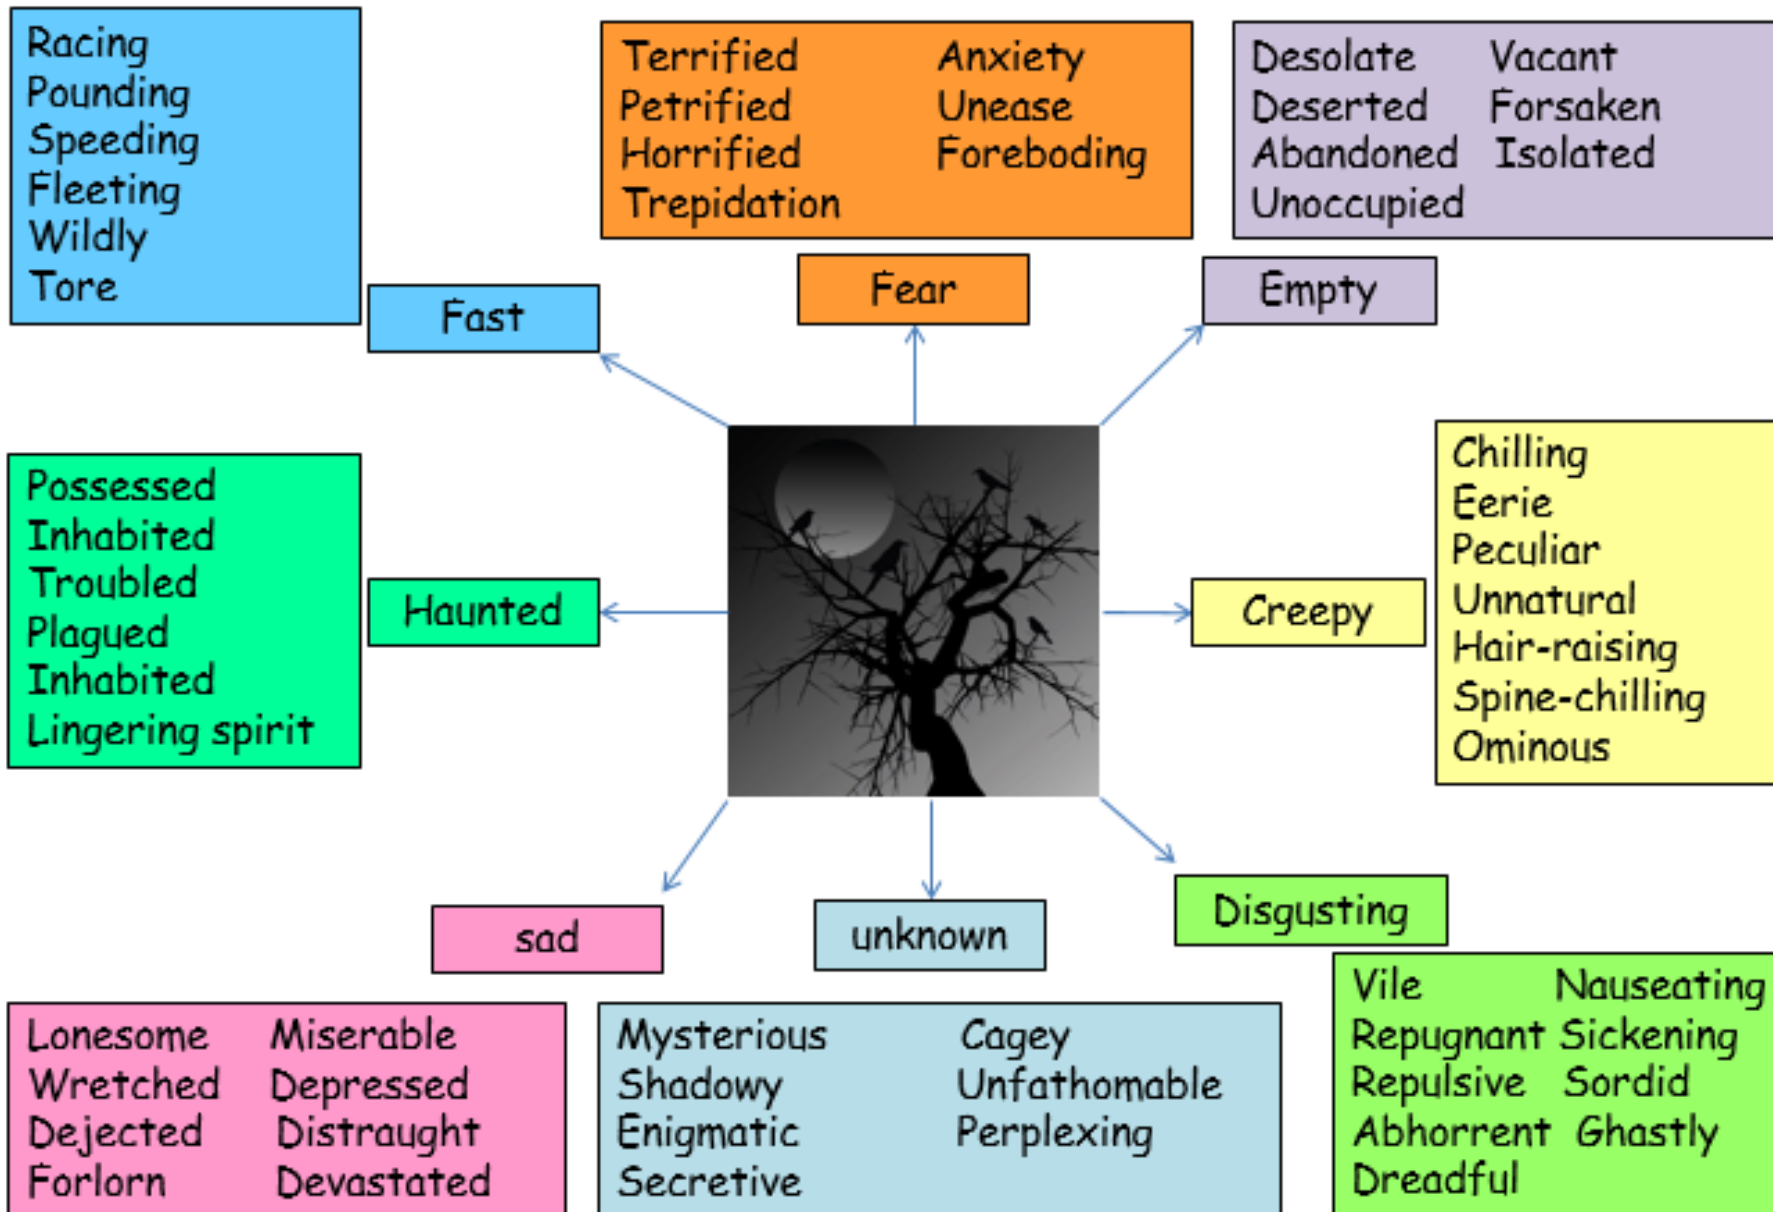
Racing
Pounding
Speeding
Fleeting
Wildly
Tore

Terrified
Petrified
Horrified
Trepidation

Anxiety
Unease
Foreboding

Desolate
Deserted
Abandoned
Unoccupied

Vacant
Forsaken
Isolated

Fast

Fear

Empty

Possessed
Inhabited
Troubled
Plagued
Inhabited
Lingering spirit

Haunted

Creepy

Chilling
Eerie
Peculiar
Unnatural
Hair-raising
Spine-chilling
Ominous

sad

unknown

Disgusting

Lonesome
Wretched
Dejected
Forlorn

Miserable
Depressed
Distraught
Devastated

Mysterious
Shadowy
Enigmatic
Secretive

Cagey
Unfathomable
Perplexing

Vile
Repugnant
Repulsive
Abhorrent
Dreadful

Nauseating
Sickening
Sordid
Ghastly